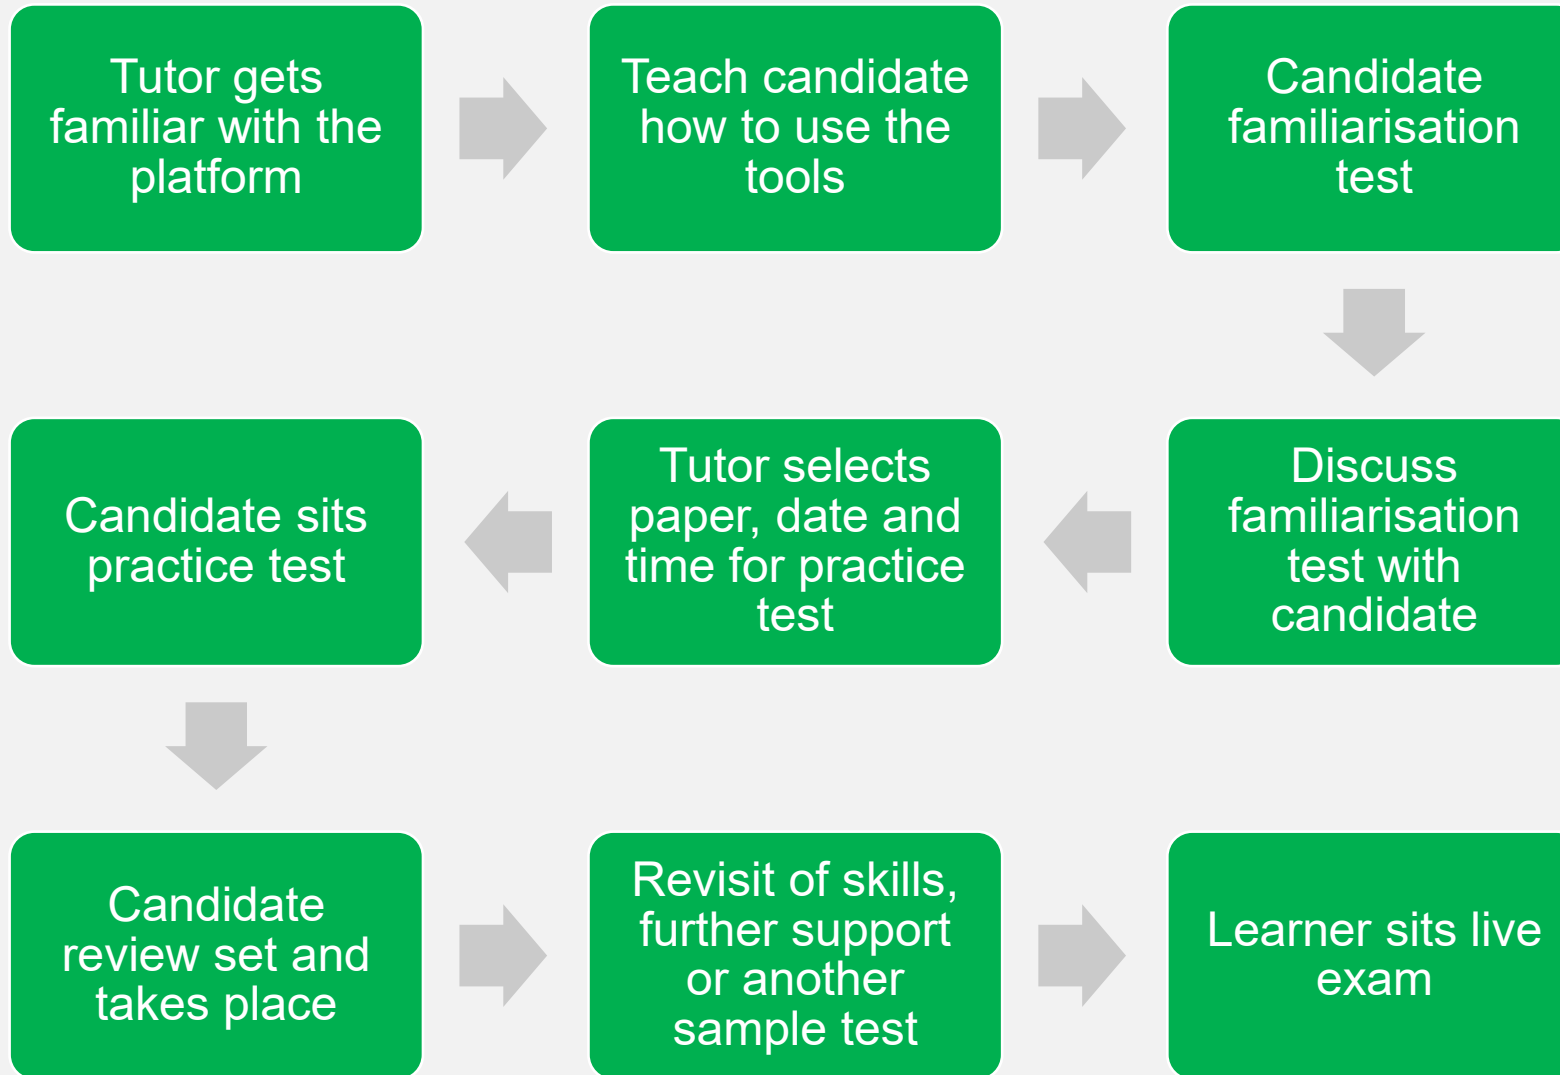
Tutor gets familiar with the platform

Teach candidate how to use the tools

Candidate familiarisation test

Discuss familiarisation test with candidate

Tutor selects paper, date and time for practice test

Candidate sits practice test

Candidate review set and takes place

Revisit of skills, further support or another sample test

Learner sits live exam